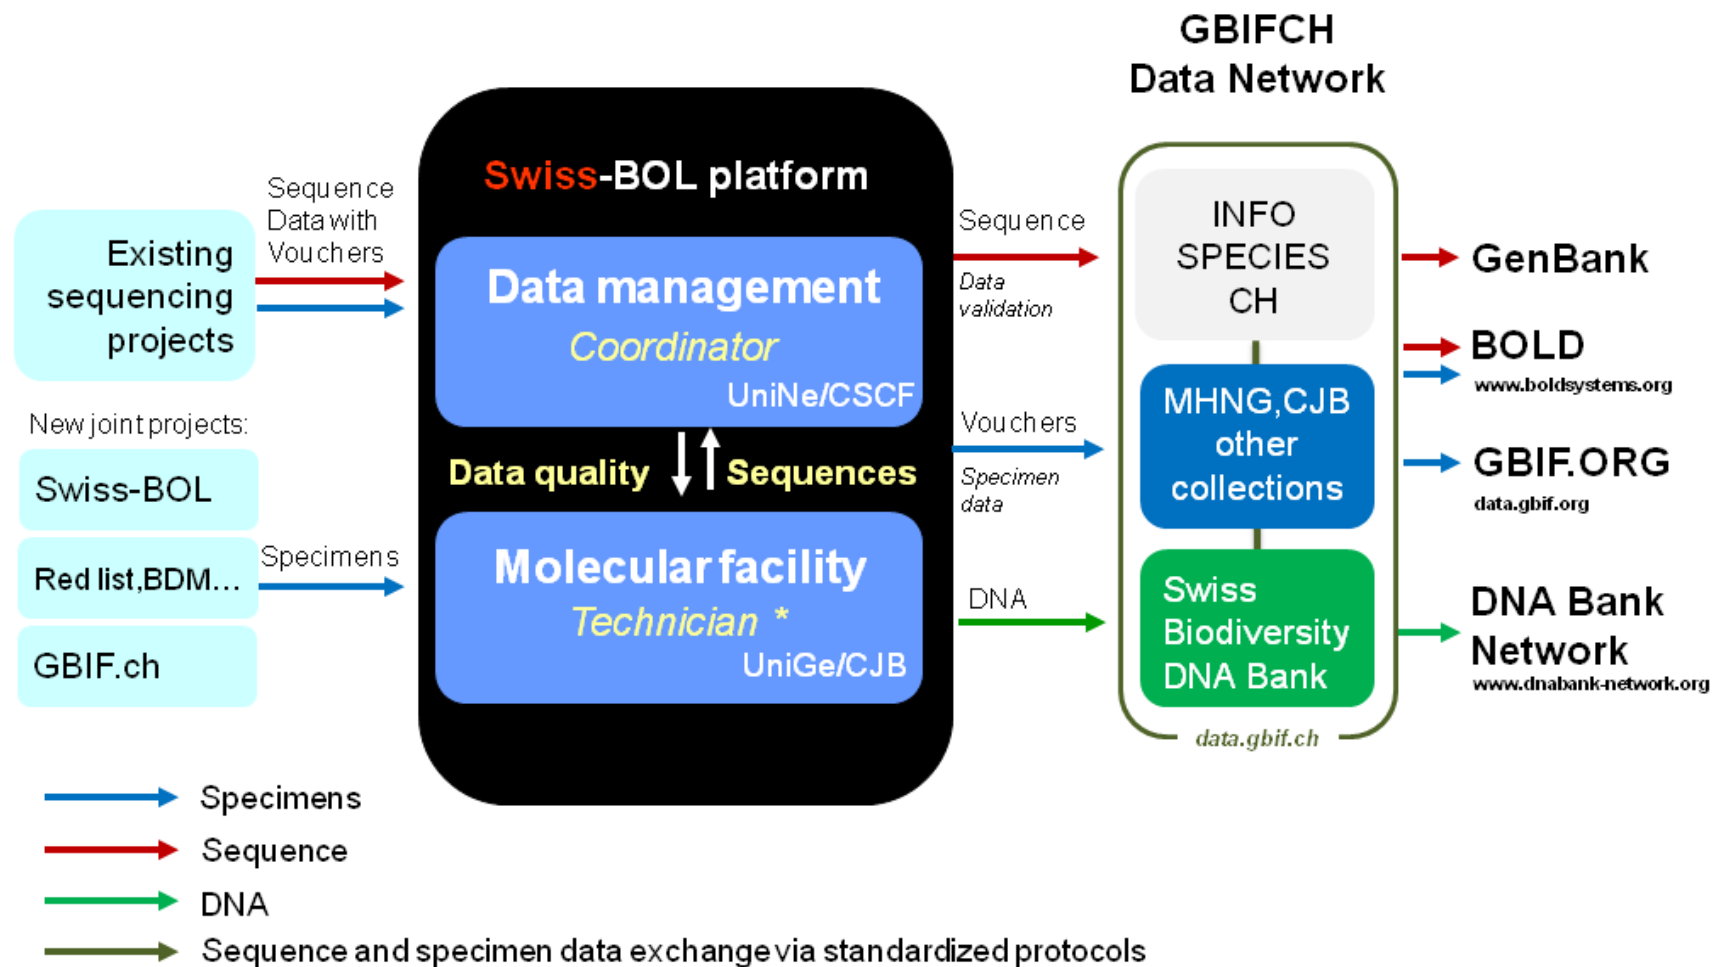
GBIFCH
Data Network

Existing sequencing projects

Sequence Data with Vouchers

New joint projects:

Swiss-BOL

Red list,BDM...

GBIF.ch

Specimens

Swiss-BOL platform

Data management
Coordinator
UniNe/CSCF

Data quality

Sequences

Molecular facility
Technician *
UniGe/CJB

Sequence

Data validation

Vouchers

Specimen data

DNA

INFO SPECIES CH

MHNG,CJB other collections

Swiss Biodiversity DNA Bank

data.gbif.ch

GenBank

BOLD
www.boldsystems.org

GBIF.ORG
data.gbif.org

DNA Bank Network
www.dnabank-network.org

Specimens
Sequence
DNA
Sequence and specimen data exchange via standardized protocols